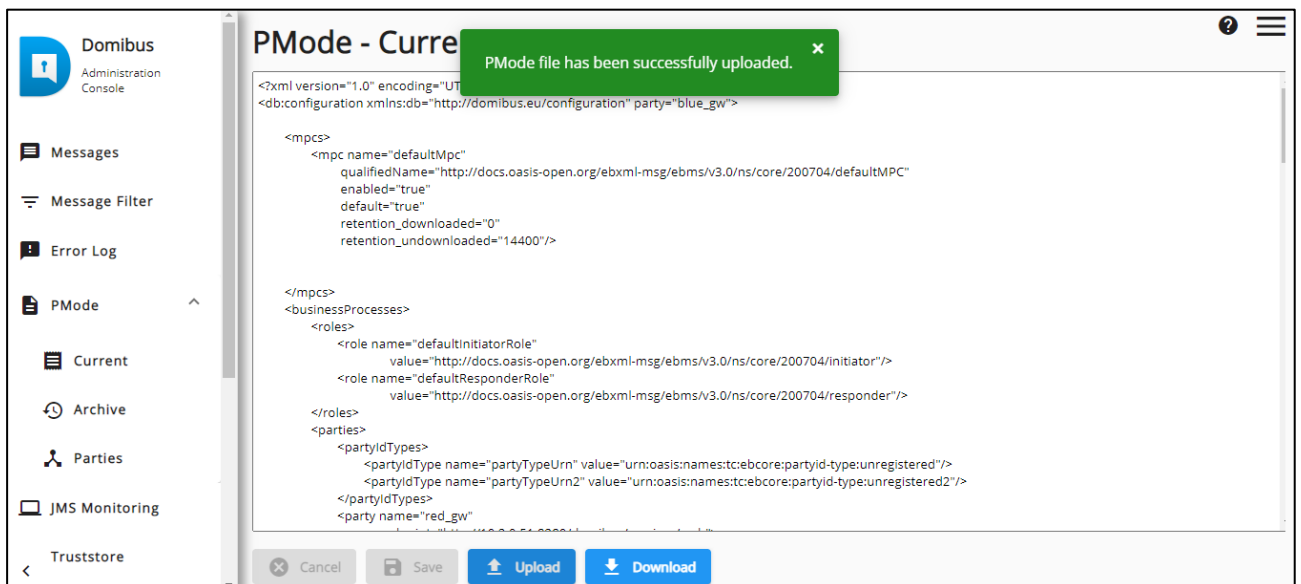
Domibus
Administration Console

Messages
Message Filter
Error Log
PMode
Current
Archive
Parties
JMS Monitoring
Truststore

PMode - Curre

PMode file has been successfully uploaded.

<?xml version="1.0" encoding="UT
<db:configuration xmlns:db="http://domibus.eu/configuration" party="blue_gw">

<mpcs>
<mpc name="defaultMpc"
qualifiedName="http://docs.oasis-open.org/ebxml-msg/ebms/v3.0/ns/core/200704/defaultMPC"
enabled="true"
default="true"
retention_downloaded="0"
retention_undownloaded="14400"/>

</mpcs>
<businessProcesses>
<roles>
<role name="defaultInitiatorRole"
value="http://docs.oasis-open.org/ebxml-msg/ebms/v3.0/ns/core/200704/initiator"/>
<role name="defaultResponderRole"
value="http://docs.oasis-open.org/ebxml-msg/ebms/v3.0/ns/core/200704/responder"/>
</roles>
<parties>
<partyIdTypes>
<partyIdType name="partyTypeUrn" value="urn:oasis:names:tc:ebcore:partyid-type:unregistered"/>
<partyIdType name="partyTypeUrn2" value="urn:oasis:names:tc:ebcore:partyid-type:unregistered2"/>
</partyIdTypes>
<party name="red_gw"
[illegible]

Cancel
Save
Upload
Download